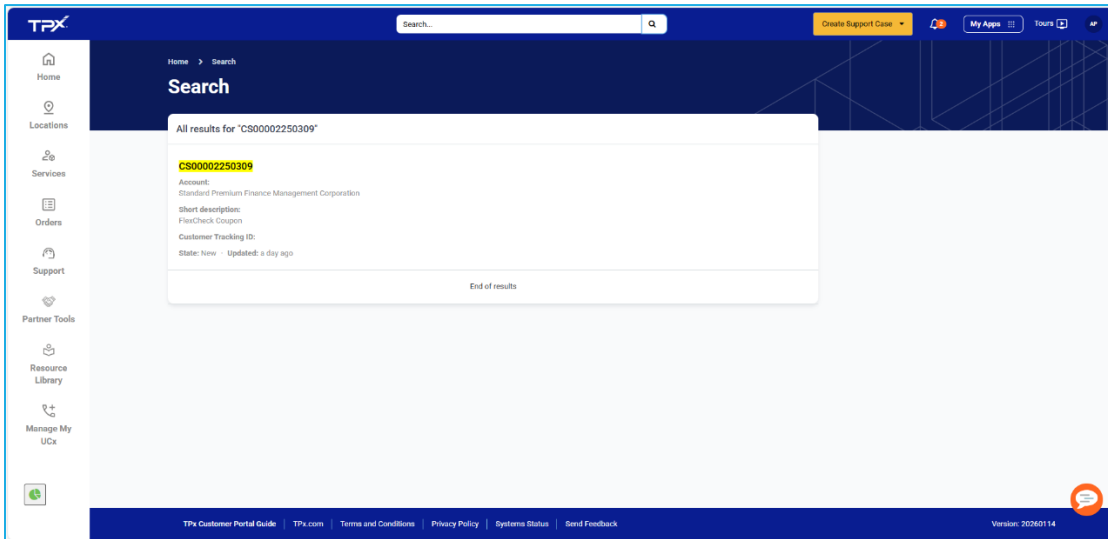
TPX

Search...

Create Support Case

2

My Apps

Tours

AP

Home

Locations

Services

Orders

Support

Partner Tools

Resource Library

Manage My UCx

Home > Search

Search

All results for "CS00002250309"

CS00002250309

Account:
Standard Premium Finance Management Corporation

Short description:
FlexCheck Coupon

Customer Tracking ID:

State: New · Updated: a day ago

End of results

TPx Customer Portal Guide | TPx.com | Terms and Conditions | Privacy Policy | Systems Status | Send Feedback

Version: 20260114